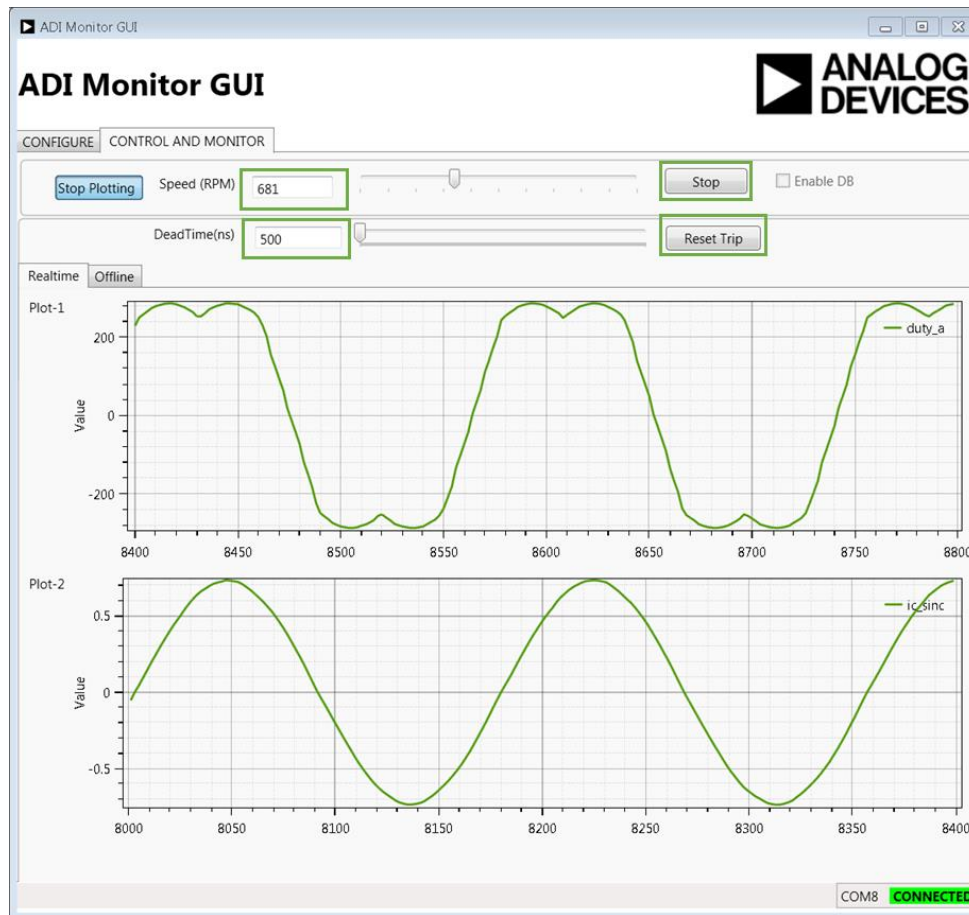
ADI Monitor GUI

ADI Monitor GUI

ANALOG DEVICES

CONFIGURE | CONTROL AND MONITOR

Stop Plotting | Speed (RPM) | 681 | Stop | Enable DB

DeadTime(ns) | 500 | Reset Trip

Realtime | Offline

Plot-1

duty_a

Value

200
0
-200

8400 8450 8500 8550 8600 8650 8700 8750 8800

Plot-2

ic_sinc

Value

0.5
0
-0.5

8000 8050 8100 8150 8200 8250 8300 8350 8400

COM8 CONNECTED